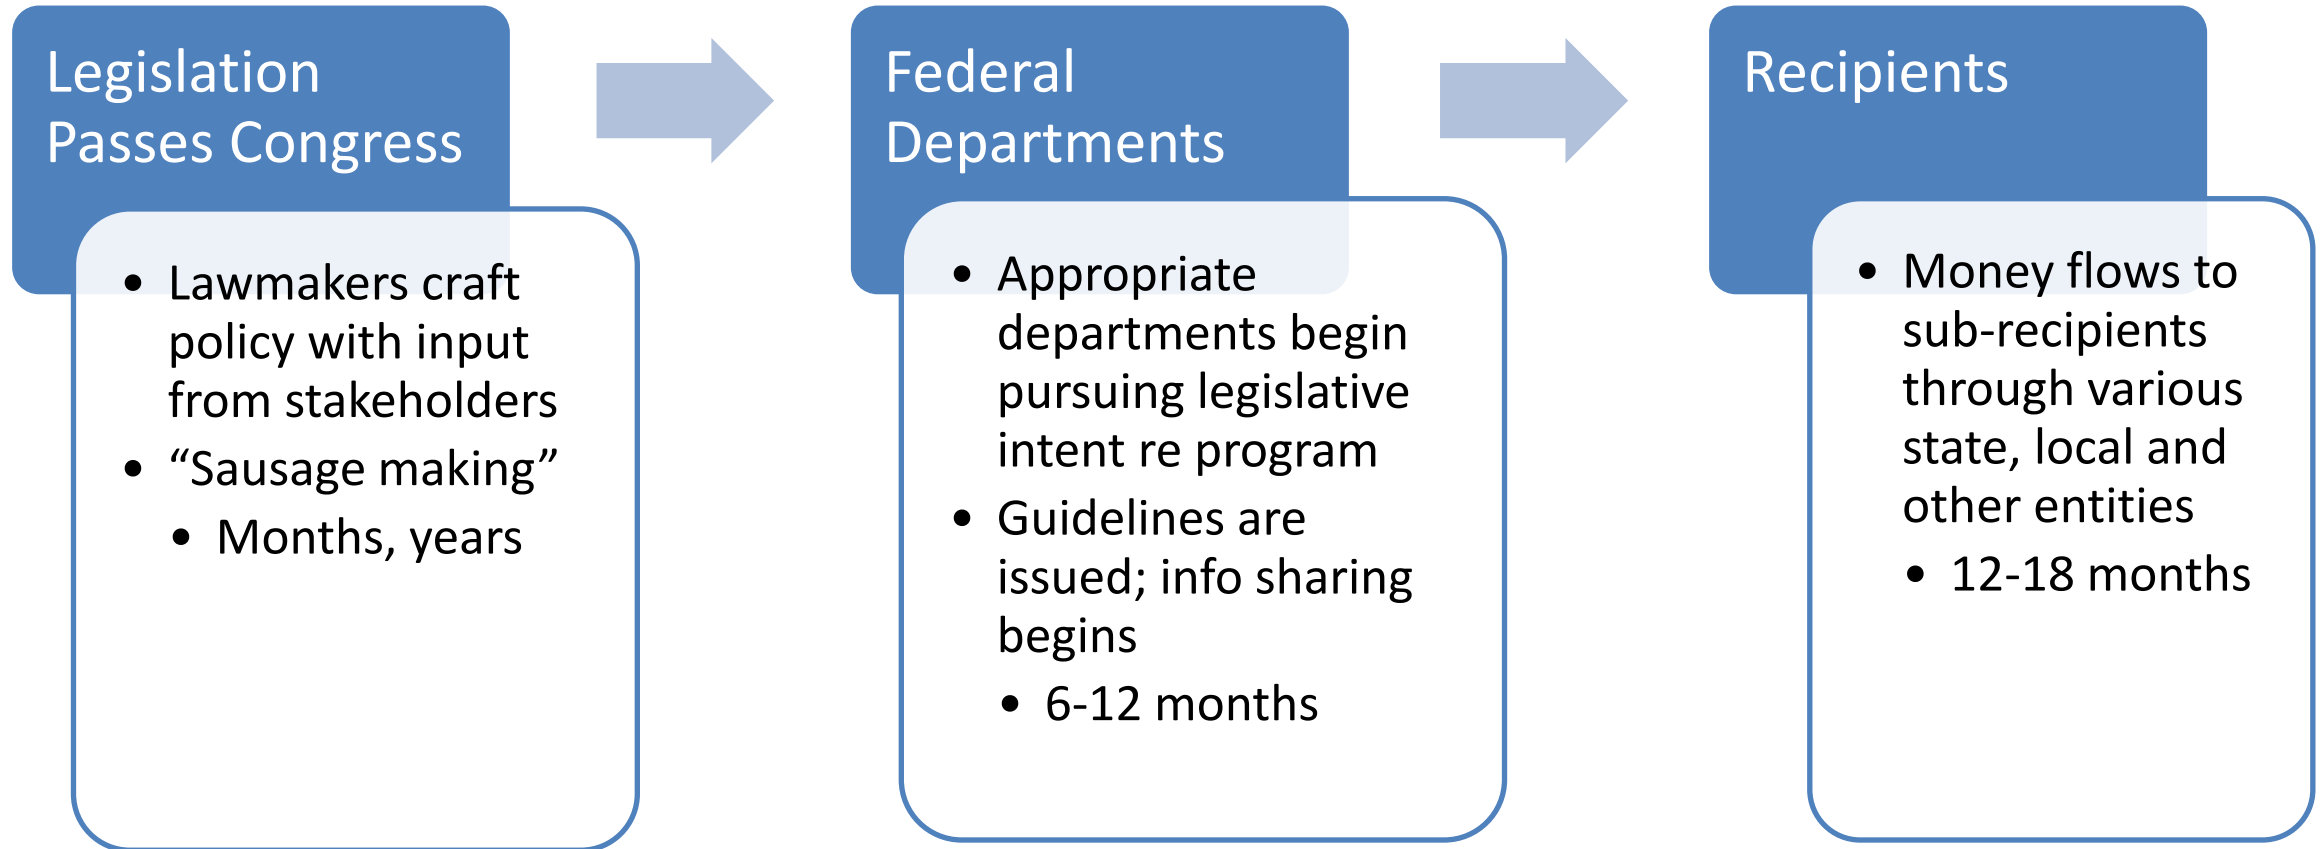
Legislation Passes Congress

- Lawmakers craft policy with input from stakeholders
- “Sausage making”
  - Months, years

Federal Departments

- Appropriate departments begin pursuing legislative intent re program
- Guidelines are issued; info sharing begins
  - 6-12 months

Recipients

- Money flows to sub-recipients through various state, local and other entities
  - 12-18 months